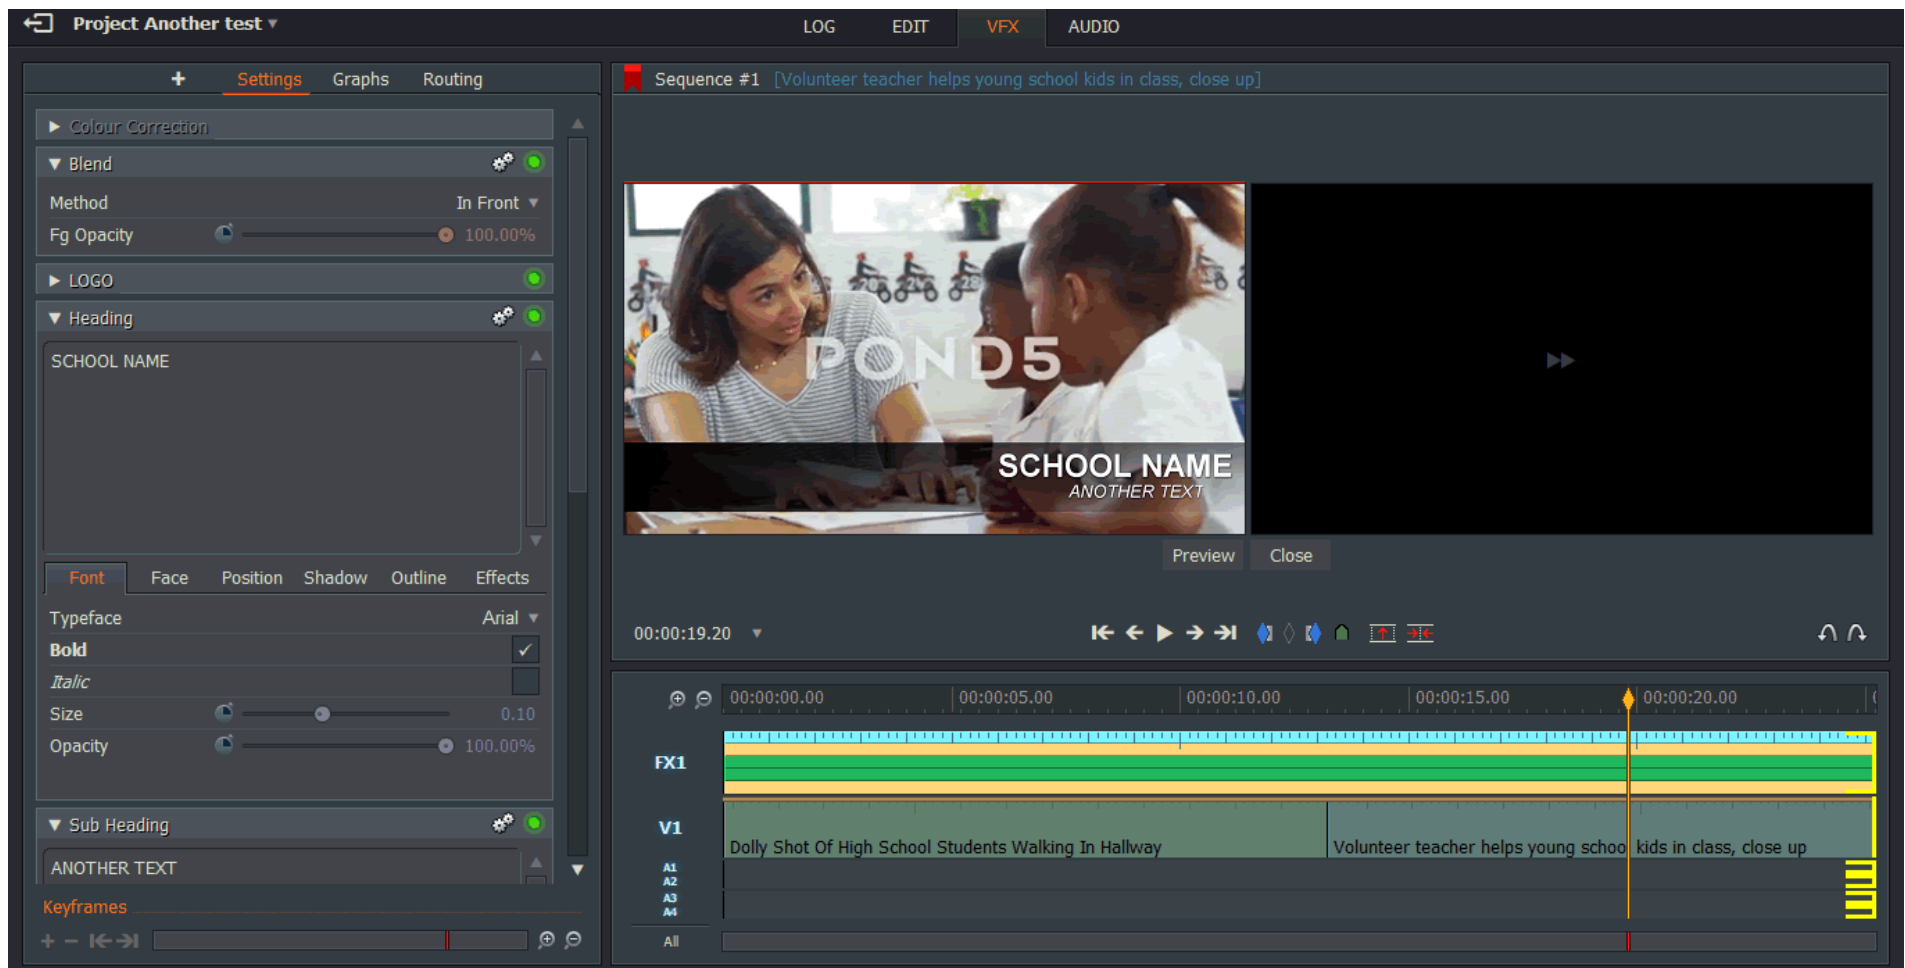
Project Another test ▾

LOG EDIT VFX AUDIO

+ Settings Graphs Routing

▶ Colour Correction
▼ Blend
Method In Front ▾
Fg Opacity 100.00%
▶ LOGO
▼ Heading
SCHOOL NAME

Font Face Position Shadow Outline Effects
Typeface Arial ▾
Bold ✓
Italic
Size 0.10
Opacity 100.00%
▼ Sub Heading
ANOTHER TEXT

Keyframes

Sequence #1 [Volunteer teacher helps young school kids in class, close up]

POND5
SCHOOL NAME
ANOTHER TEXT

Preview Close

00:00:19.20 ▾

00:00:00.00 00:00:05.00 00:00:10.00 00:00:15.00 00:00:20.00

FX1
V1
Dolly Shot Of High School Students Walking In Hallway
Volunteer teacher helps young schoo kids in class, close up
A1 A2 A3 A4
All